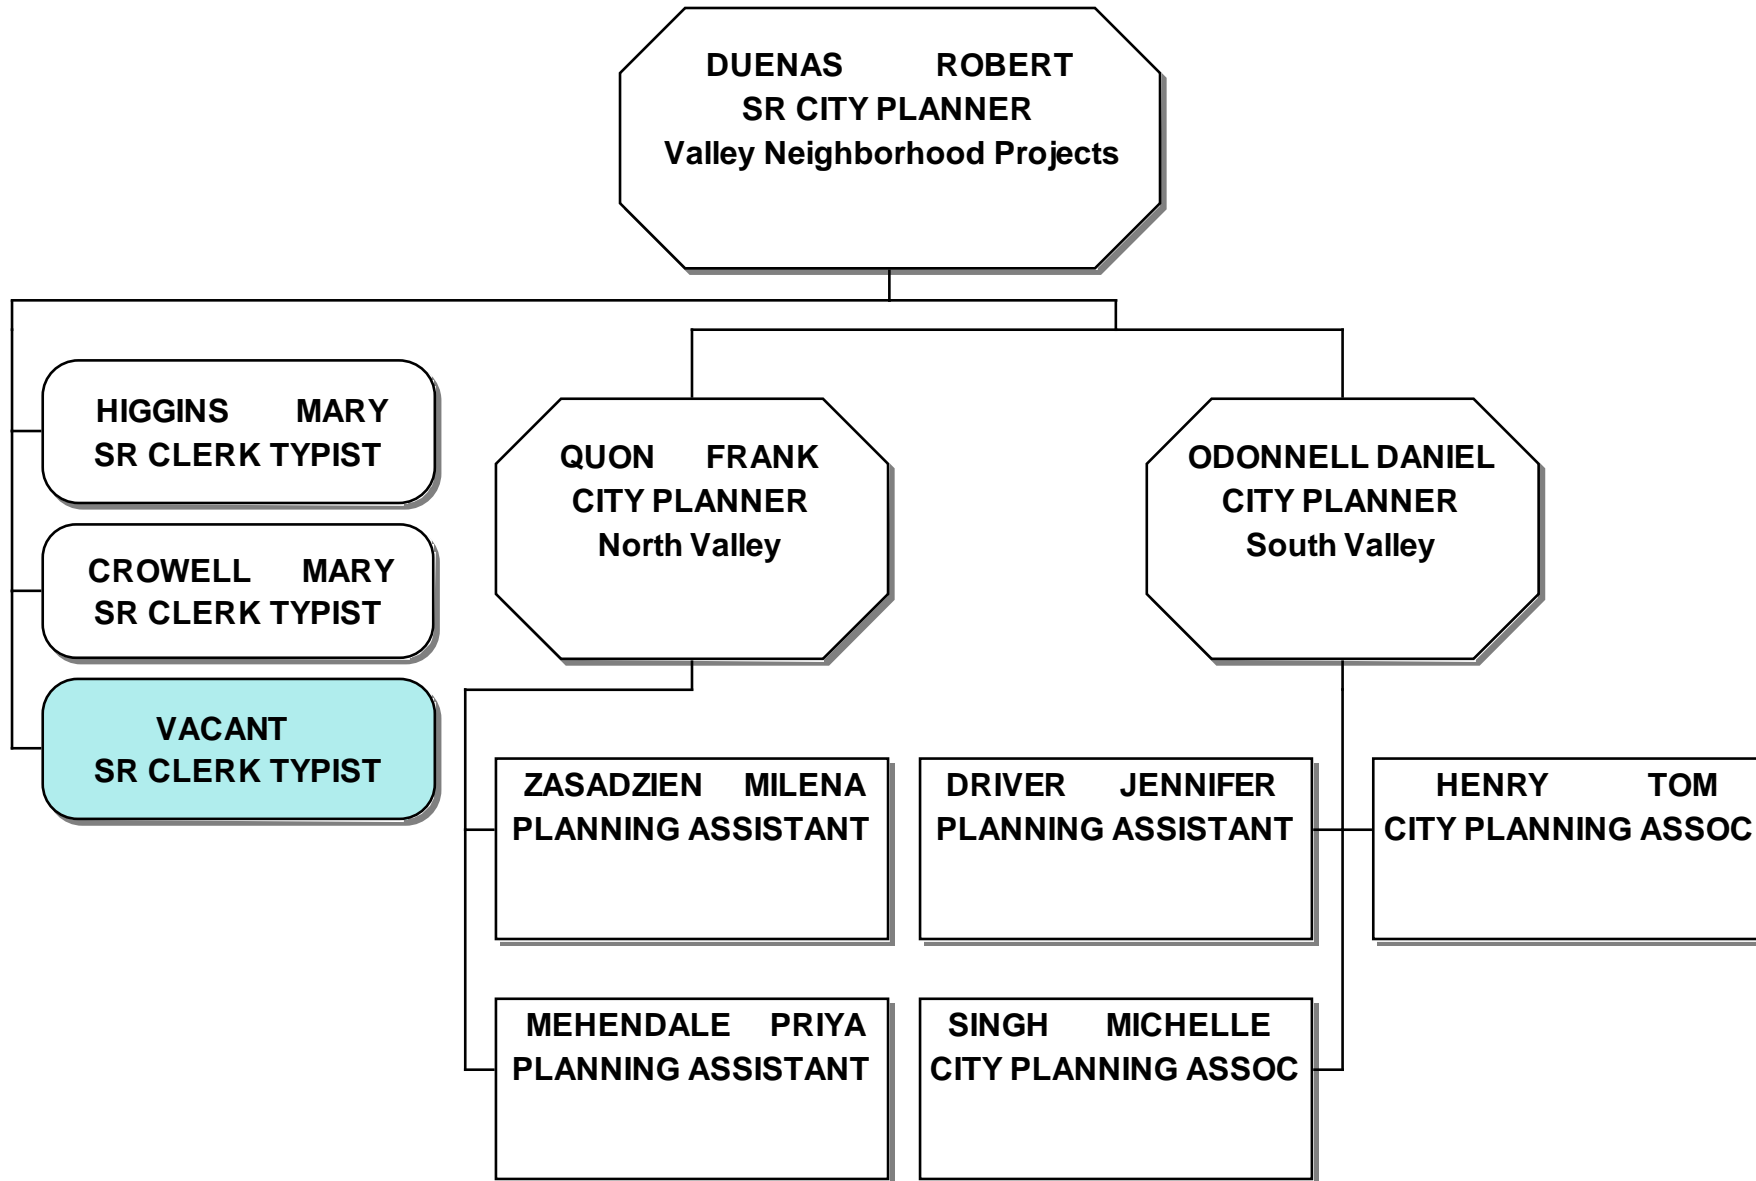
DUENAS ROBERT
SR CITY PLANNER
Valley Neighborhood Projects

HIGGINS MARY
SR CLERK TYPIST

CROWELL MARY
SR CLERK TYPIST

VACANT
SR CLERK TYPIST

QUON FRANK
CITY PLANNER
North Valley

ODONNELL DANIEL
CITY PLANNER
South Valley

ZASADZIEN MILENA
PLANNING ASSISTANT

MEHENDALE PRIYA
PLANNING ASSISTANT

DRIVER JENNIFER
PLANNING ASSISTANT

SINGH MICHELLE
CITY PLANNING ASSOC

HENRY TOM
CITY PLANNING ASSOC